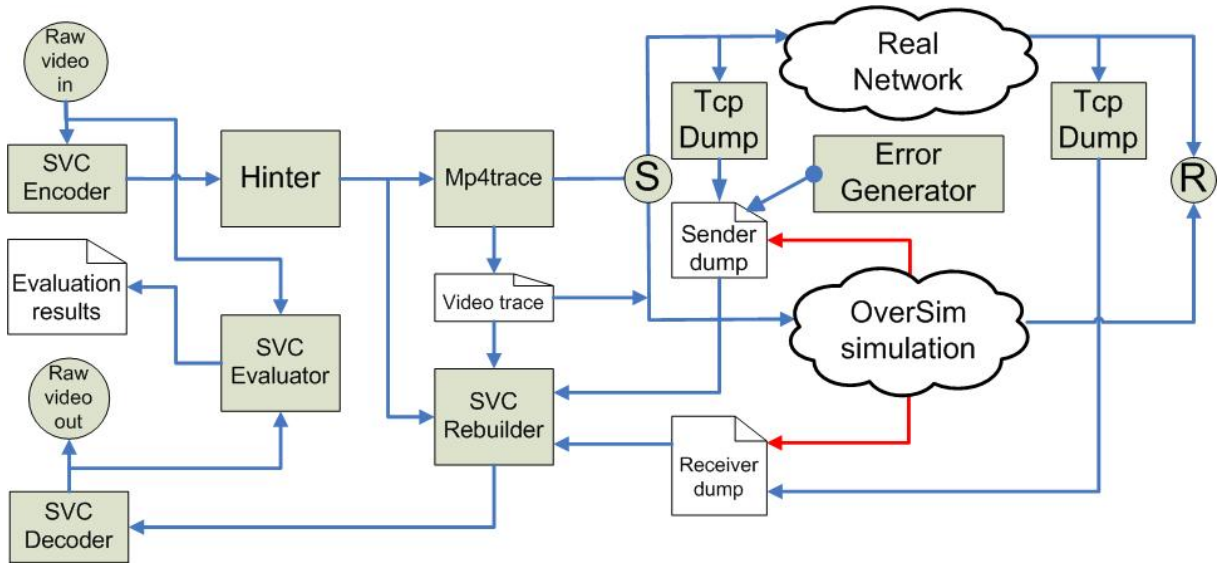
Raw video in

SVC Encoder

Hinter

Mp4trace

S

Real Network

Tcp Dump

Tcp Dump

Error Generator

R

Sender dump

Evaluation results

Video trace

SVC Evaluator

OverSim simulation

Raw video out

SVC Rebuilder

Receiver dump

SVC Decoder